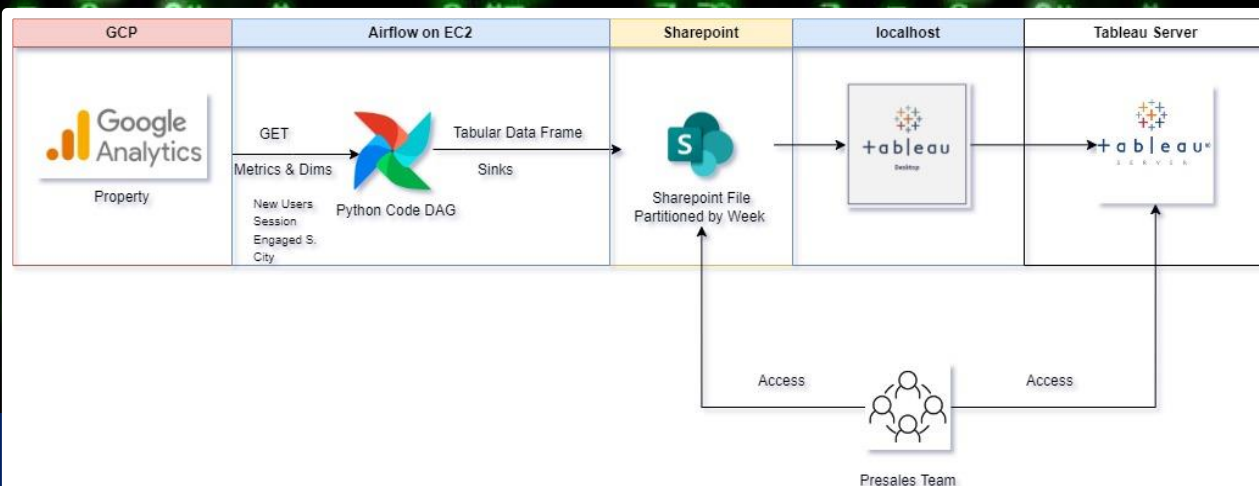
GCP

Google Analytics

Property

Airflow on EC2

GET

Metrics & Dims

New Users
Session
Engaged S.
City

Python Code DAG

Tabular Data Frame

Sinks

Sharepoint

Sharepoint File Partitioned by Week

localhost

tableau
Desktop

Tableau Server

tableau
SERVER

Access

Access

Presales Team